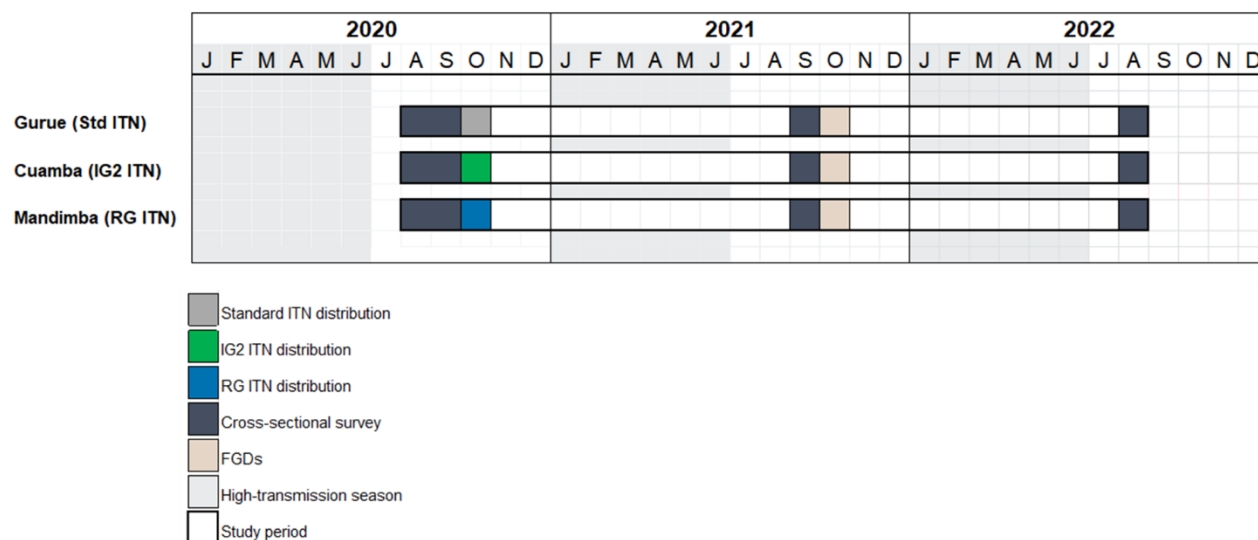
| | 2020 | | | | | | | | | | | | 2021 | | | | | | | | | | | | 2022 | | | | | | | | | | | |
|---|---|---|---|---|---|---|---|---|---|---|---|---|---|---|---|---|---|---|---|---|---|---|---|---|---|---|---|---|---|---|---|---|---|---|---|---|
| | J | F | M | A | M | J | J | A | S | O | N | D | J | F | M | A | M | J | J | A | S | O | N | D | J | F | M | A | M | J | J | A | S | O | N | D |
| Gurue (Std ITN) | | | | | | | | | | | | | | | | | | | | | | | | | | | | | | | | | | | | |
| Cuamba (IG2 ITN) | | | | | | | | | | | | | | | | | | | | | | | | | | | | | | | | | | | | |
| Mandimba (RG ITN) | | | | | | | | | | | | | | | | | | | | | | | | | | | | | | | | | | | | |

Standard ITN distribution
IG2 ITN distribution
RG ITN distribution
Cross-sectional survey
FGDs
High-transmission season
Study period